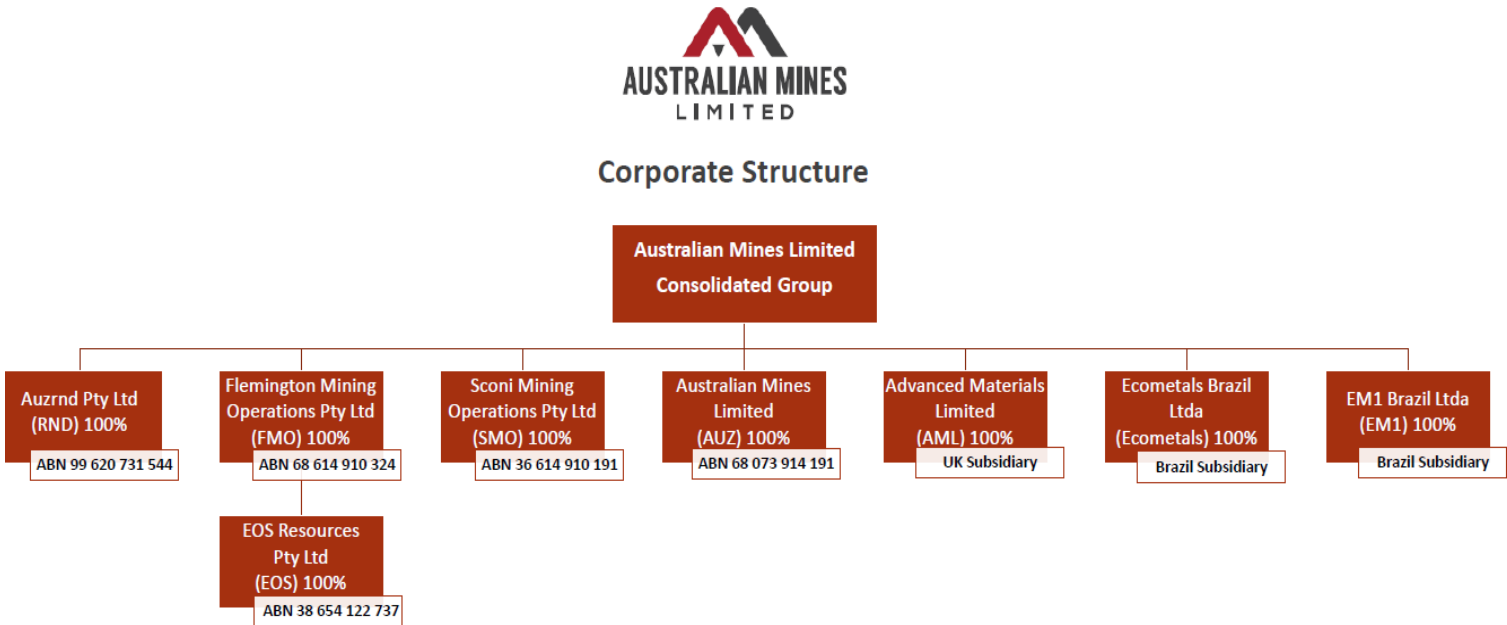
AUSTRALIAN MINES
LIMITED

Corporate Structure

Australian Mines Limited
Consolidated Group

Auzrnd Pty Ltd
(RND) 100%
ABN 99 620 731 544

Flemington Mining Operations Pty Ltd
(FMO) 100%
ABN 68 614 910 324

EOS Resources Pty Ltd
(EOS) 100%
ABN 38 654 122 737

Sconi Mining Operations Pty Ltd
(SMO) 100%
ABN 36 614 910 191

Australian Mines Limited
(AUZ) 100%
ABN 68 073 914 191

Advanced Materials Limited
(AML) 100%
UK Subsidiary

Ecometals Brazil Ltda
(Ecometals) 100%
Brazil Subsidiary

EM1 Brazil Ltda
(EM1) 100%
Brazil Subsidiary